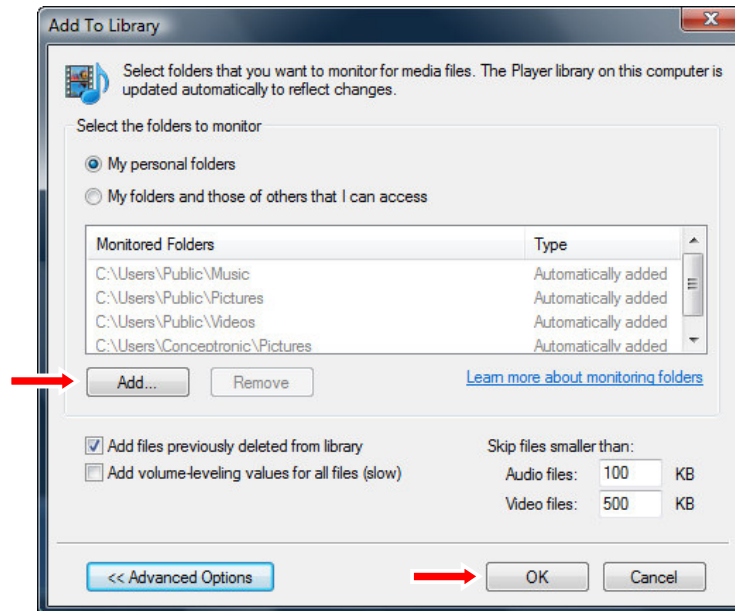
Add To Library

Select folders that you want to monitor for media files. The Player library on this computer is updated automatically to reflect changes.

Select the folders to monitor

My personal folders

My folders and those of others that I can access

| Monitored Folders | Type |
|---|---|
| C:\Users\Public\Music | Automatically added |
| C:\Users\Public\Pictures | Automatically added |
| C:\Users\Public\Videos | Automatically added |
| C:\Users\Conceptronic\Pictures | Automatically added |

Add...

Remove

Learn more about monitoring folders

Add files previously deleted from library

Add volume-leveling values for all files (slow)

Skip files smaller than:

Audio files: 100 KB

Video files: 500 KB

<< Advanced Options

OK

Cancel